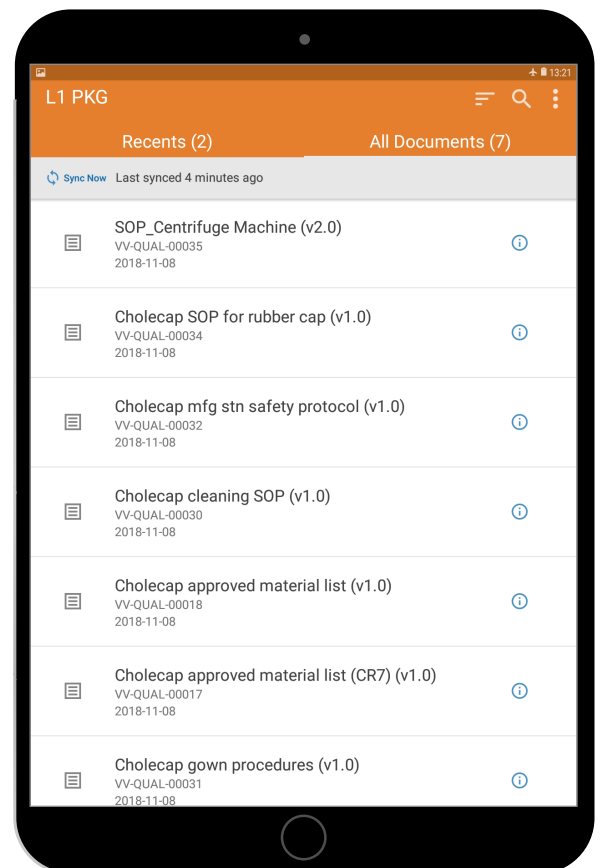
13:21

L1 PKG

Recents (2)

All Documents (7)

Sync Now Last synced 4 minutes ago

SOP_Centrifuge Machine (v2.0)
VV-QUAL-00035
2018-11-08

Cholecap SOP for rubber cap (v1.0)
VV-QUAL-00034
2018-11-08

Cholecap mfg stn safety protocol (v1.0)
VV-QUAL-00032
2018-11-08

Cholecap cleaning SOP (v1.0)
VV-QUAL-00030
2018-11-08

Cholecap approved material list (v1.0)
VV-QUAL-00018
2018-11-08

Cholecap approved material list (CR7) (v1.0)
VV-QUAL-00017
2018-11-08

Cholecap gown procedures (v1.0)
VV-QUAL-00031
2018-11-08